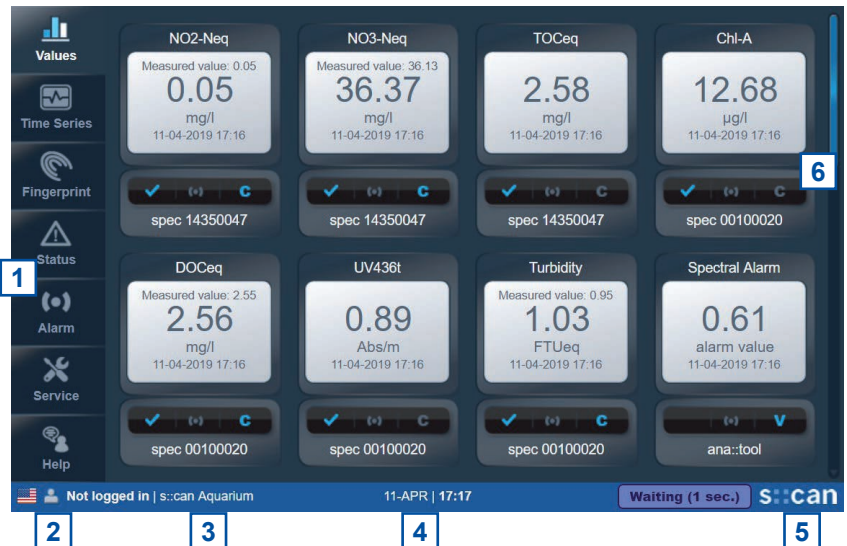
Values
Time Series
Fingerprint
Status
Alarm
Service
Help

1

NO2-Neq
Measured value: 0.05
0.05
mg/l
11-04-2019 17:16
✓ (•) C
spec 14350047

NO3-Neq
Measured value: 36.13
36.37
mg/l
11-04-2019 17:16
✓ (•) C
spec 14350047

TOCeq
2.58
mg/l
11-04-2019 17:16
✓ (•) C
spec 14350047

Chl-A
12.68
µg/l
11-04-2019 17:16
✓ (•) C
spec 00100020

6

DOCeq
Measured value: 2.55
2.56
mg/l
11-04-2019 17:16
✓ (•) C
spec 00100020

UV436t
0.89
Abs/m
11-04-2019 17:16
✓ (•) C
spec 00100020

Turbidity
Measured value: 0.95
1.03
FTUeq
11-04-2019 17:16
✓ (•) C
spec 00100020

Spectral Alarm
0.61
alarm value
11-04-2019 17:16
(•) V
ana::tool

Not logged in | s::can Aquarium
11-APR | 17:17
Waiting (1 sec.)
s::can

2
3
4
5